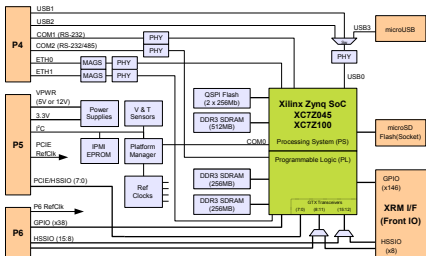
P4
USB1
USB2
COM1 (RS-232)
COM2 (RS-232/485)
ETH0
ETH1
PHY
PHY
MAGS
PHY
MAGS
PHY
USB3
microUSB
PHY
USB0
P5
VPWR (5V or 12V)
3.3V
I²C
PCIE RefClk
Power Supplies
V & T Sensors
IPMI EPROM
Platform Manager
PCIE/HSSIO (7:0)
Ref Clocks
QSPI Flash (2 x 256Mb)
DDR3 SDRAM (512MB)
COM0
Xilinx Zynq SoC XC7Z045 XC7Z100
Processing System (PS)
Programmable Logic (PL)
microSD Flash(Socket)
DDR3 SDRAM (256MB)
DDR3 SDRAM (256MB)
GTX Transceivers
(7:0)
(8:11)
(15:12)
GPIO (x146)
XRM I/F (Front IO)
HSSIO (x8)
P6
P6 RefClk
GPIO (x38)
HSSIO (15:8)